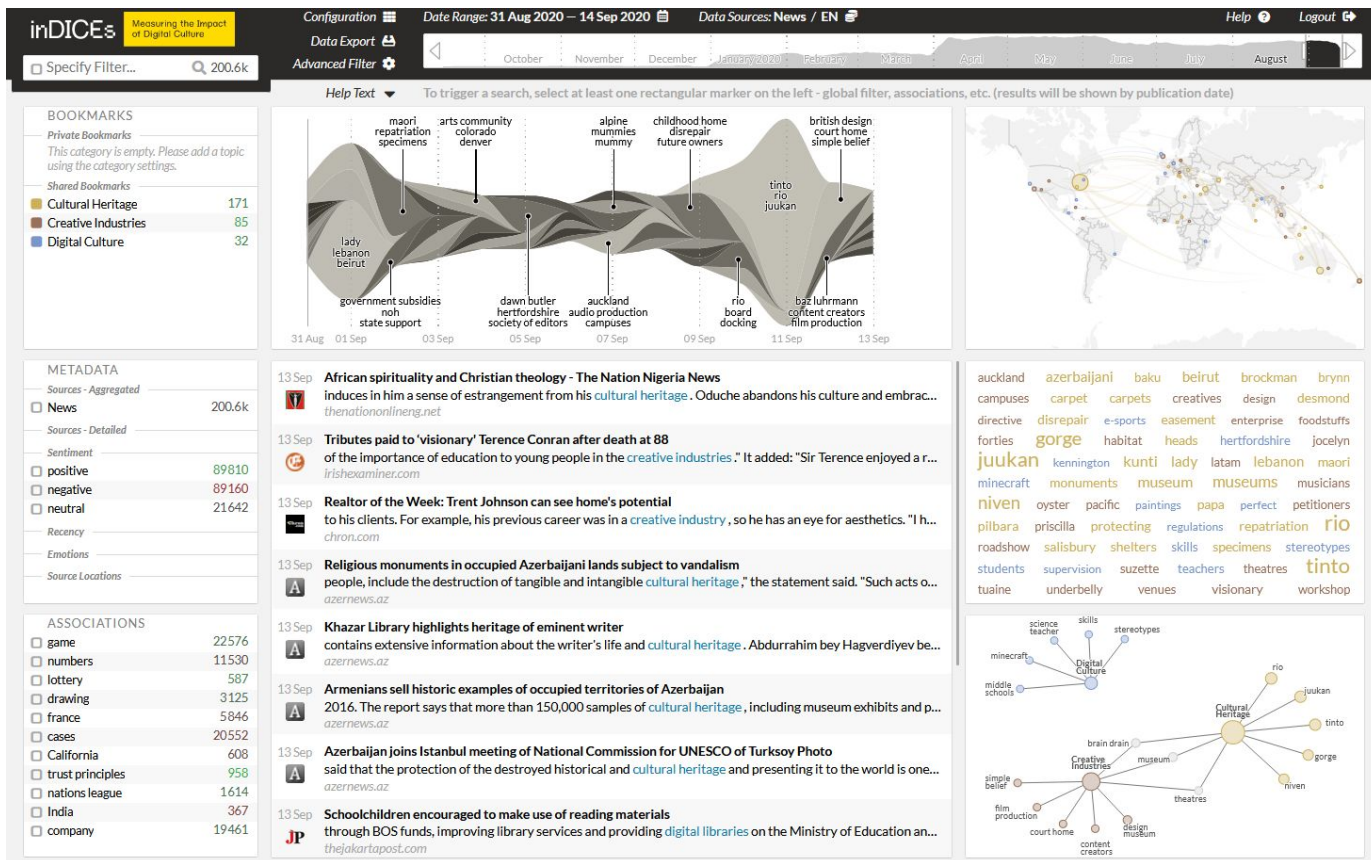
inDICEs Measuring the Impact of Digital Culture

Specify Filter... 200.6k

Configuration
Data Export
Advanced Filter

Date Range: 31 Aug 2020 — 14 Sep 2020
Data Sources: News / EN

Help
Logout

October November December January 2020 February March April May June July August

Help Text
To trigger a search, select at least one rectangular marker on the left - global filter, associations, etc. (results will be shown by publication date)

BOOKMARKS
Private Bookmarks
This category is empty. Please add a topic using the category settings.
Shared Bookmarks
Cultural Heritage 171
Creative Industries 85
Digital Culture 32

maori repatriation specimens
arts community colorado denver
alpine mummies mummy
childhood home disrepair future owners
british design court home simple belief
tinto rio juukan
lady lebanon beirut
government subsidies noh state support
dawn butler hertfordshire society of editors
auckland audio production campuses
rio board docking
baz luhrmann content creators film production
31 Aug 01 Sep 03 Sep 05 Sep 07 Sep 09 Sep 11 Sep 13 Sep

METADATA
Sources - Aggregated
News 200.6k
Sources - Detailed
Sentiment
positive 89810
negative 89160
neutral 21642
Recency
Emotions
Source Locations

ASSOCIATIONS
| game | 22576 |
|---|---|
| numbers | 11530 |
| lottery | 587 |
| drawing | 3125 |
| france | 5846 |
| cases | 20552 |
| California | 608 |
| trust principles | 958 |
| nations league | 1614 |
| India | 367 |
| company | 19461 |

13 Sep African spirituality and Christian theology - The Nation Nigeria News
induces in him a sense of estrangement from his cultural heritage . Oduche abandons his culture and embrac...
thenationonlineng.net

13 Sep Tributes paid to 'visionary' Terence Conran after death at 88
of the importance of education to young people in the creative industries." It added: "Sir Terence enjoyed a r...
irishexaminer.com

13 Sep Realtor of the Week: Trent Johnson can see home's potential
to his clients. For example, his previous career was in a creative industry , so he has an eye for aesthetics. "I h...
chron.com

13 Sep Religious monuments in occupied Azerbaijani lands subject to vandalism
people, include the destruction of tangible and intangible cultural heritage ," the statement said. "Such acts o...
azernews.az

13 Sep Khazar Library highlights heritage of eminent writer
contains extensive information about the writer's life and cultural heritage . Abdurrahim bey Hagverdiyev be...
azernews.az

13 Sep Armenians sell historic examples of occupied territories of Azerbaijan
2016. The report says that more than 150,000 samples of cultural heritage , including museum exhibits and p...
azernews.az

13 Sep Azerbaijan joins Istanbul meeting of National Commission for UNESCO of Turksoy Photo
said that the protection of the destroyed historical and cultural heritage and presenting it to the world is one...
azernews.az

13 Sep Schoolchildren encouraged to make use of reading materials
through BOS funds, improving library services and providing digital libraries on the Ministry of Education an...
thejakartapost.com

auckland azerbaijani baku beirut brockman brynn campuses carpet carpets creatives design desmond directive disrepair e-sports easement enterprise foodstuffs forties gorge habitat heads hertfordshire jocelyn juukan kennington kunti lady latam lebanon maori minecraft monuments museum museums musicians niven oyster pacific paintings papa perfect petitioners pilbara priscilla protecting regulations repatriation rio roadshow salisbury shelters skills specimens stereotypes students supervision suzette teachers theatres tinto tuaine underbelly venues visionary workshop

science teacher skills stereotypes minecraft Digital Culture middle schools rio juukan Cultural Heritage tinto brain drain museum gorge Creative Industries niven simple belief theatres film production court home design museum content creators